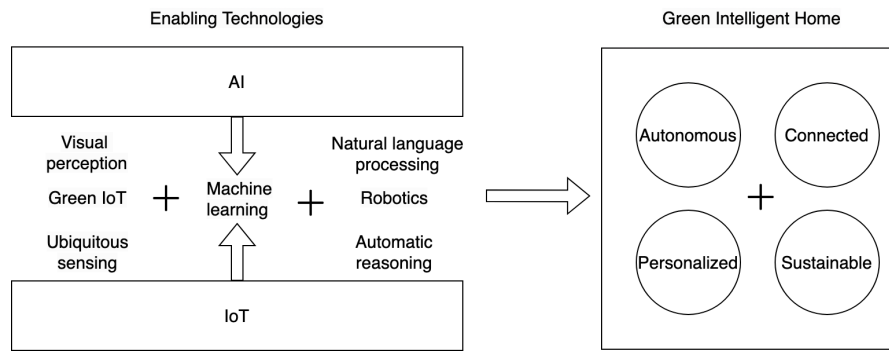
Enabling Technologies

Green Intelligent Home

AI

Visual perception

Natural language processing

Green IoT

Machine learning

Robotics

Ubiquitous sensing

Automatic reasoning

IoT

Autonomous

Connected

Personalized

Sustainable